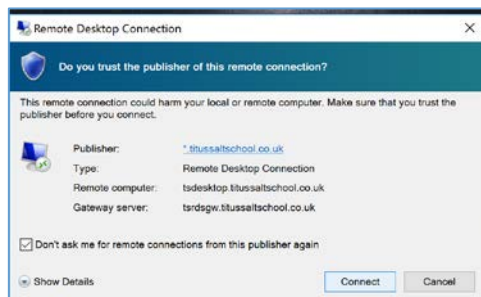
Remote Desktop Connection

Do you trust the publisher of this remote connection?

This remote connection could harm your local or remote computer. Make sure that you trust the publisher before you connect.

| | |
|---|---|
| Publisher: | *.titussaltschool.co.uk |
| Type: | Remote Desktop Connection |
| Remote computer: | tsdesktop.titussaltschool.co.uk |
| Gateway server: | tsrdsgw.titussaltschool.co.uk |

Don't ask me for remote connections from this publisher again

Show Details

Connect

Cancel